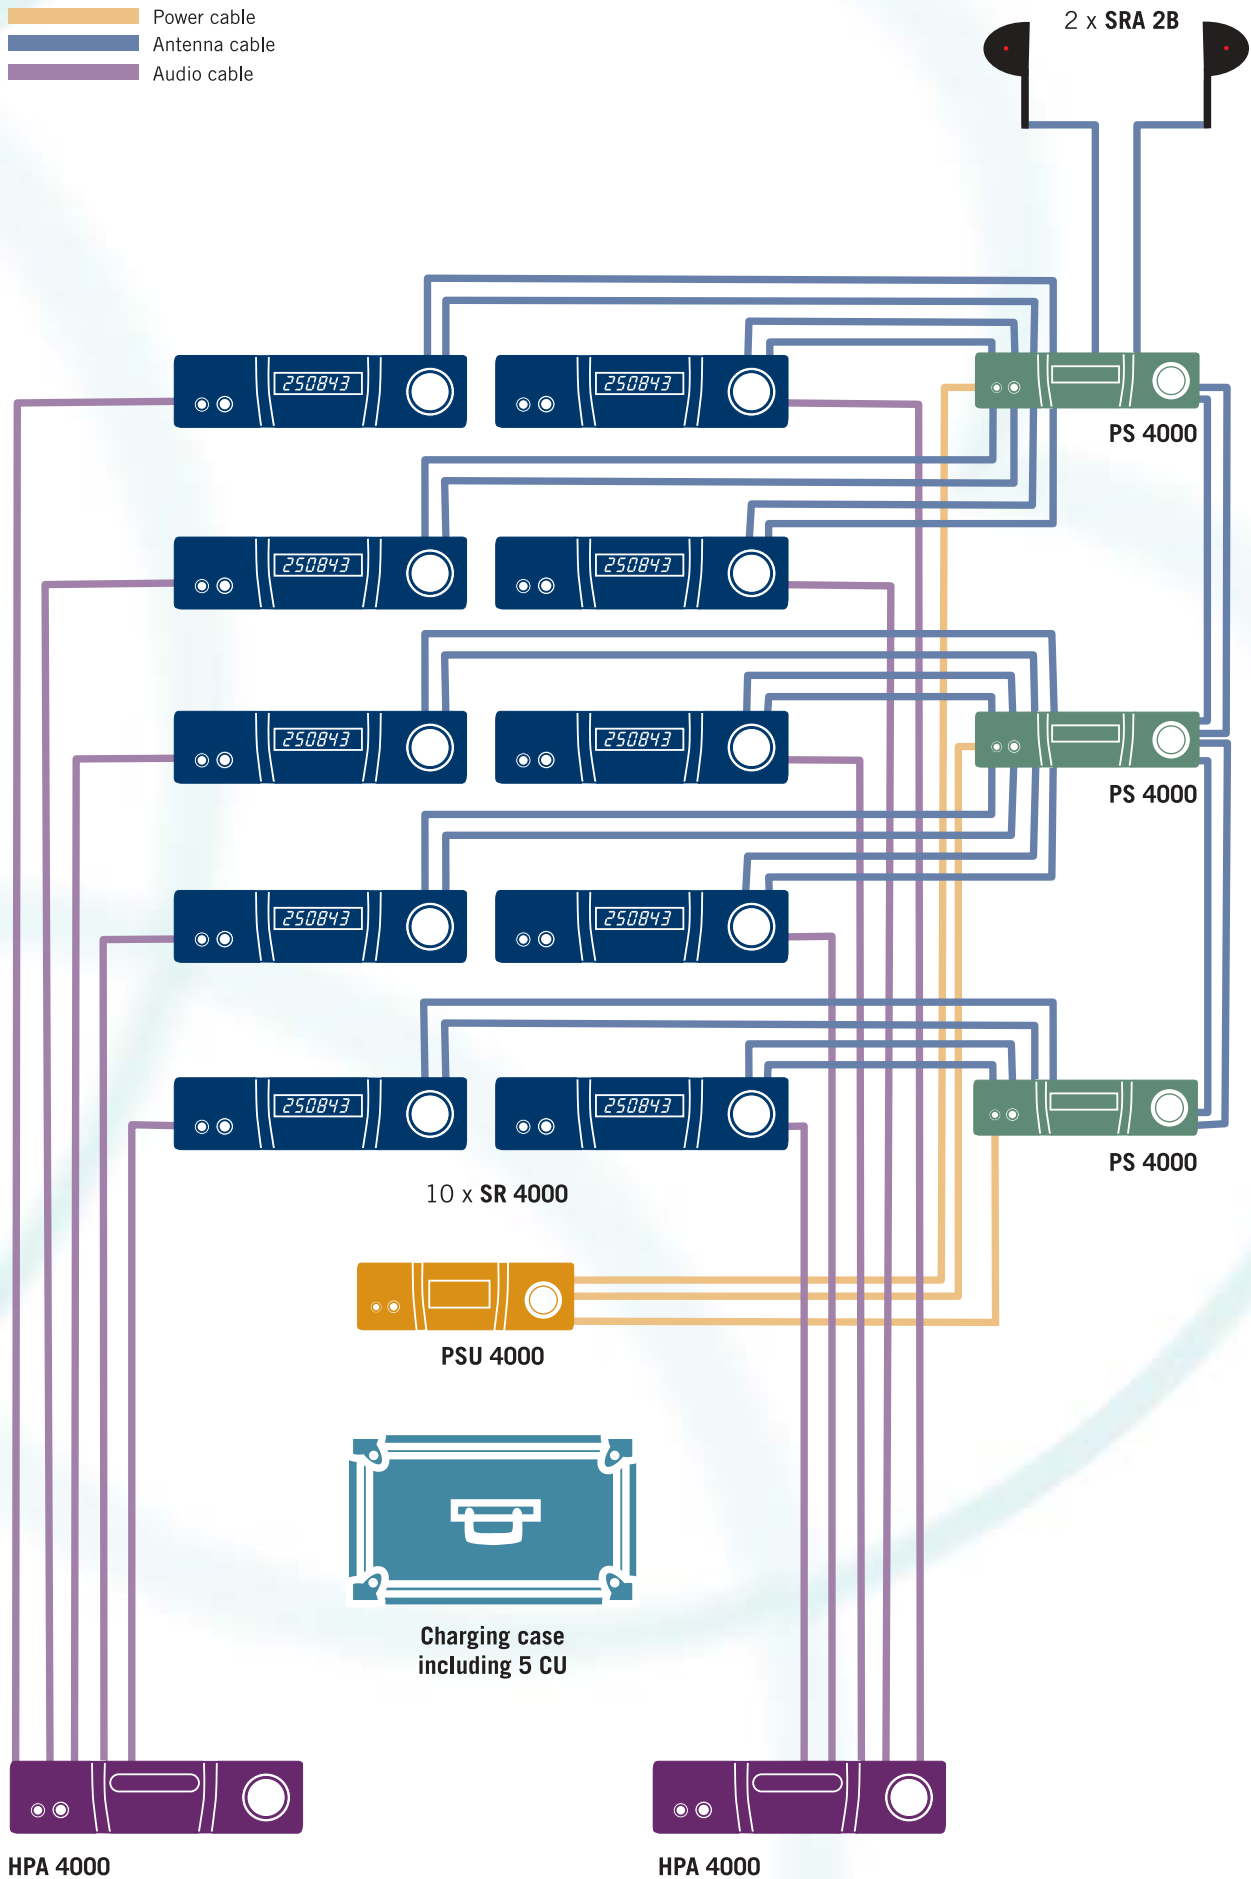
Power cable
Antenna cable
Audio cable

2 x SRA 2B

250843
250843
PS 4000
250843
250843
250843
250843
PS 4000
250843
250843
250843
250843
PS 4000

10 x SR 4000

PSU 4000

Charging case including 5 CU

HPA 4000
HPA 4000